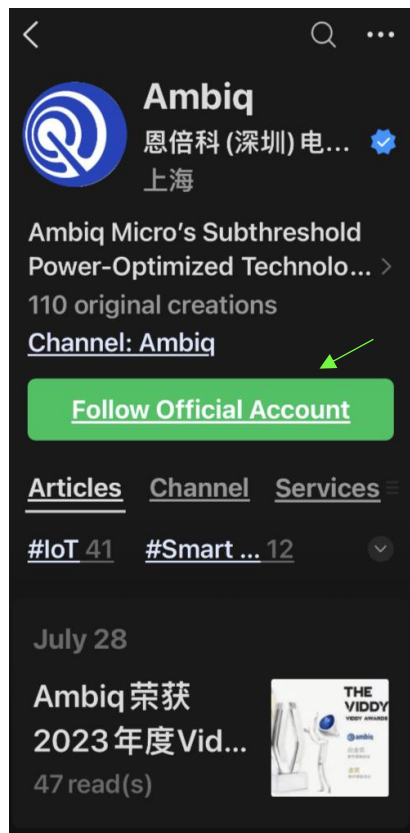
Ambiq
恩倍科 (深圳) 电...
上海

Ambiq Micro's Subthreshold Power-Optimized Technolo...
110 original creations
Channel: Ambiq

Follow Official Account

Articles Channel Services

#IoT 41 #Smart ... 12

July 28

Ambiq 荣获 2023 年度Vid...
47 read(s)

THE VIDDY
VIDDY AWARDS
ambiq
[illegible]